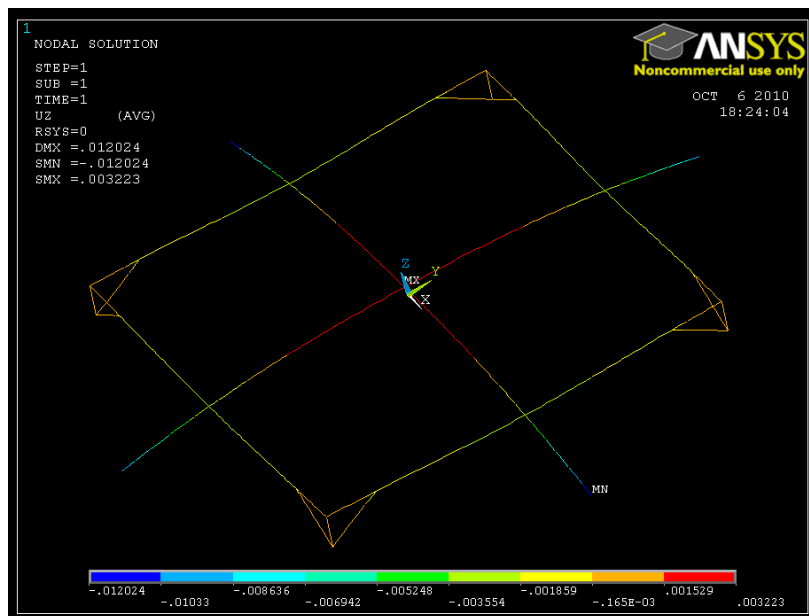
1

NODAL SOLUTION

STEP=1
SUB =1
TIME=1
UZ (AVG)
RSYS=0
DMX =.012024
SMN =-.012024
SMX =.003223

ANSYS
Noncommercial use only

OCT 6 2010
18:24:04

Z
Y
MX
X

MN

-.012024
-.01033
-.008636
-.006942
-.005248
-.003554
-.001859
-.165E-03
.001529
.003223